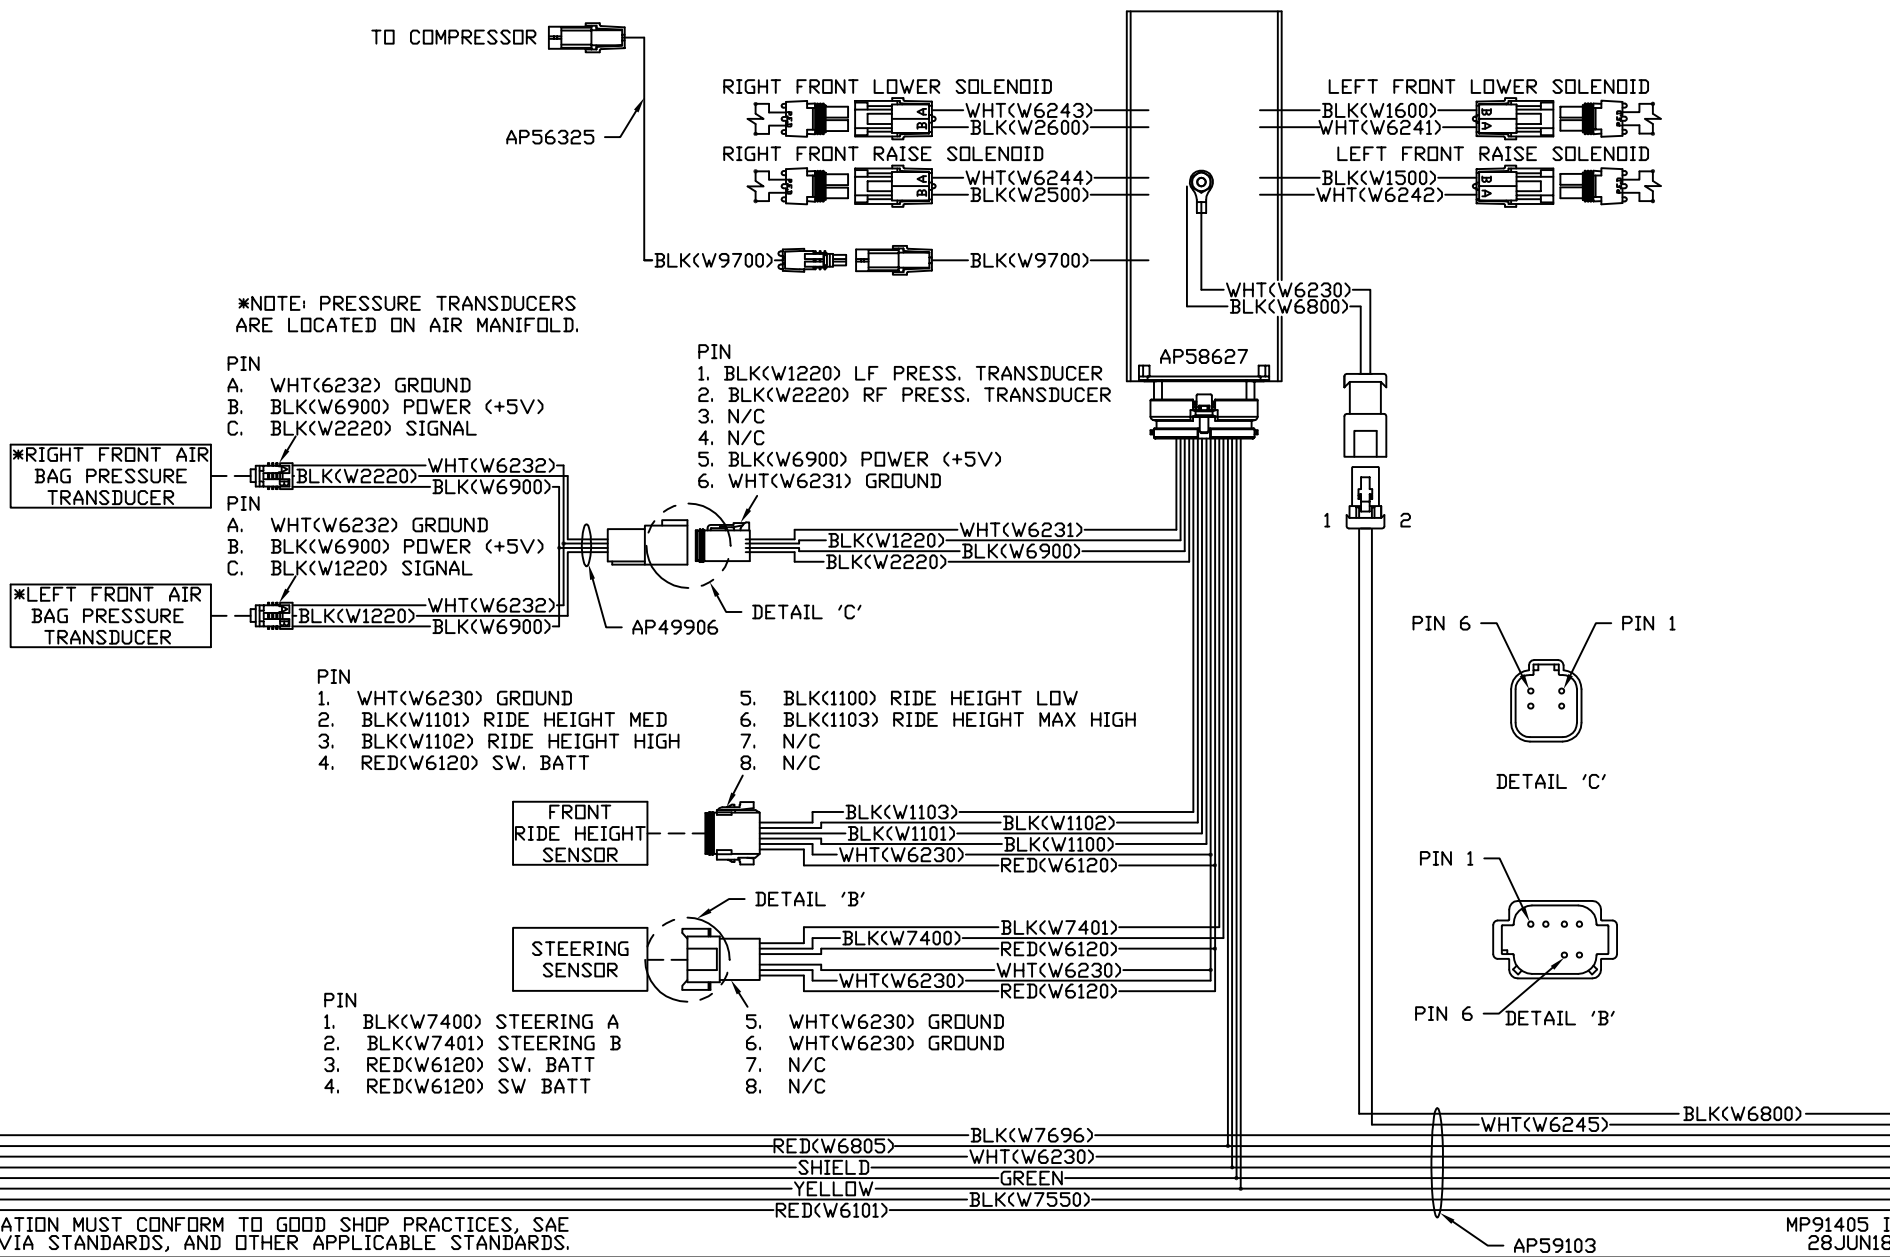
TO COMPRESSOR

AP56325

RIGHT FRONT LOWER SOLENOID
WHT(W6243)
BLK(W2600)
RIGHT FRONT RAISE SOLENOID
WHT(W6244)
BLK(W2500)

BLK(W9700)
BLK(W9700)

LEFT FRONT LOWER SOLENOID
BLK(W1600)
WHT(W6241)
LEFT FRONT RAISE SOLENOID
BLK(W1500)
WHT(W6242)

WHT(W6230)
BLK(W6800)

AP58627

*NOTE: PRESSURE TRANSDUCERS ARE LOCATED ON AIR MANIFOLD.

PIN
A. WHT(6232) GROUND
B. BLK(W6900) POWER (+5V)
C. BLK(W2220) SIGNAL

*RIGHT FRONT AIR BAG PRESSURE TRANSDUCER
BLK(W2220)
WHT(W6232)
BLK(W6900)

PIN
A. WHT(W6232) GROUND
B. BLK(W6900) POWER (+5V)
C. BLK(W1220) SIGNAL

*LEFT FRONT AIR BAG PRESSURE TRANSDUCER
BLK(W1220)
WHT(W6232)
BLK(W6900)

PIN
1. BLK(W1220) LF PRESS. TRANSDUCER
2. BLK(W2220) RF PRESS. TRANSDUCER
3. N/C
4. N/C
5. BLK(W6900) POWER (+5V)
6. WHT(W6231) GROUND

WHT(W6231)
BLK(W1220)
BLK(W6900)
BLK(W2220)

AP49906
DETAIL 'C'

1 2

PIN 6
PIN 1
DETAIL 'C'

PIN
1. WHT(W6230) GROUND
2. BLK(W1101) RIDE HEIGHT MED
3. BLK(W1102) RIDE HEIGHT HIGH
4. RED(W6120) SW. BATT
5. BLK(1100) RIDE HEIGHT LOW
6. BLK(1103) RIDE HEIGHT MAX HIGH
7. N/C
8. N/C

FRONT RIDE HEIGHT SENSOR
BLK(W1103)
BLK(W1102)
BLK(W1101)
BLK(W1100)
WHT(W6230)
RED(W6120)

DETAIL 'B'
STEERING SENSOR
BLK(W7401)
BLK(W7400)
RED(W6120)
WHT(W6230)
WHT(W6230)
RED(W6120)

PIN 1
PIN 6
DETAIL 'B'

PIN
1. BLK(W7400) STEERING A
2. BLK(W7401) STEERING B
3. RED(W6120) SW. BATT
4. RED(W6120) SW BATT
5. WHT(W6230) GROUND
6. WHT(W6230) GROUND
7. N/C
8. N/C

BLK(W7696)
RED(W6805)
WHT(W6230)
SHIELD
GREEN
YELLOW
BLK(W7550)
RED(W6101)

WHT(W6245)
BLK(W6800)

ATION MUST CONFORM TO GOOD SHOP PRACTICES, SAE
VIA STANDARDS, AND OTHER APPLICABLE STANDARDS.

AP59103

MP91405 I
28JUN18